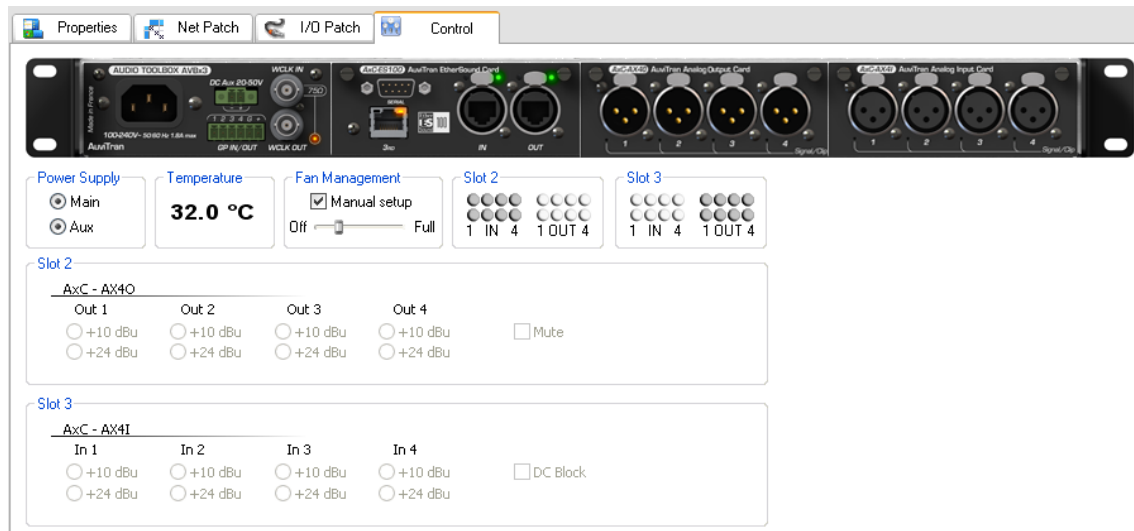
Properties Net Patch I/O Patch Control

AUDIO TOOLBOX AVBx3 DC Aux 20-50V WCLK IN 75Ω Made in France 100-240V~ 50-60 Hz 1.8A max AuviTran 1 2 3 4 5 6 GP IN/OUT WCLK OUT AxC-ES100 AuviTran EtherSound Card SERIAL ES 100 3rd IN OUT AxC-AX4O AuviTran Analog Output Card 1 2 3 4 Signal/Clip AxC-AX4I AuviTran Analog Input Card 1 2 3 4 Signal/Clip

Power Supply
Main
Aux

Temperature
32.0 °C

Fan Management
Manual setup
Off Full

Slot 2
1 IN 4 1 OUT 4

Slot 3
1 IN 4 1 OUT 4

Slot 2
AxC - AX4O
Out 1 Out 2 Out 3 Out 4
+10 dBu +10 dBu +10 dBu +10 dBu Mute
+24 dBu +24 dBu +24 dBu +24 dBu

Slot 3
AxC - AX4I
In 1 In 2 In 3 In 4
+10 dBu +10 dBu +10 dBu +10 dBu DC Block
+24 dBu +24 dBu +24 dBu +24 dBu